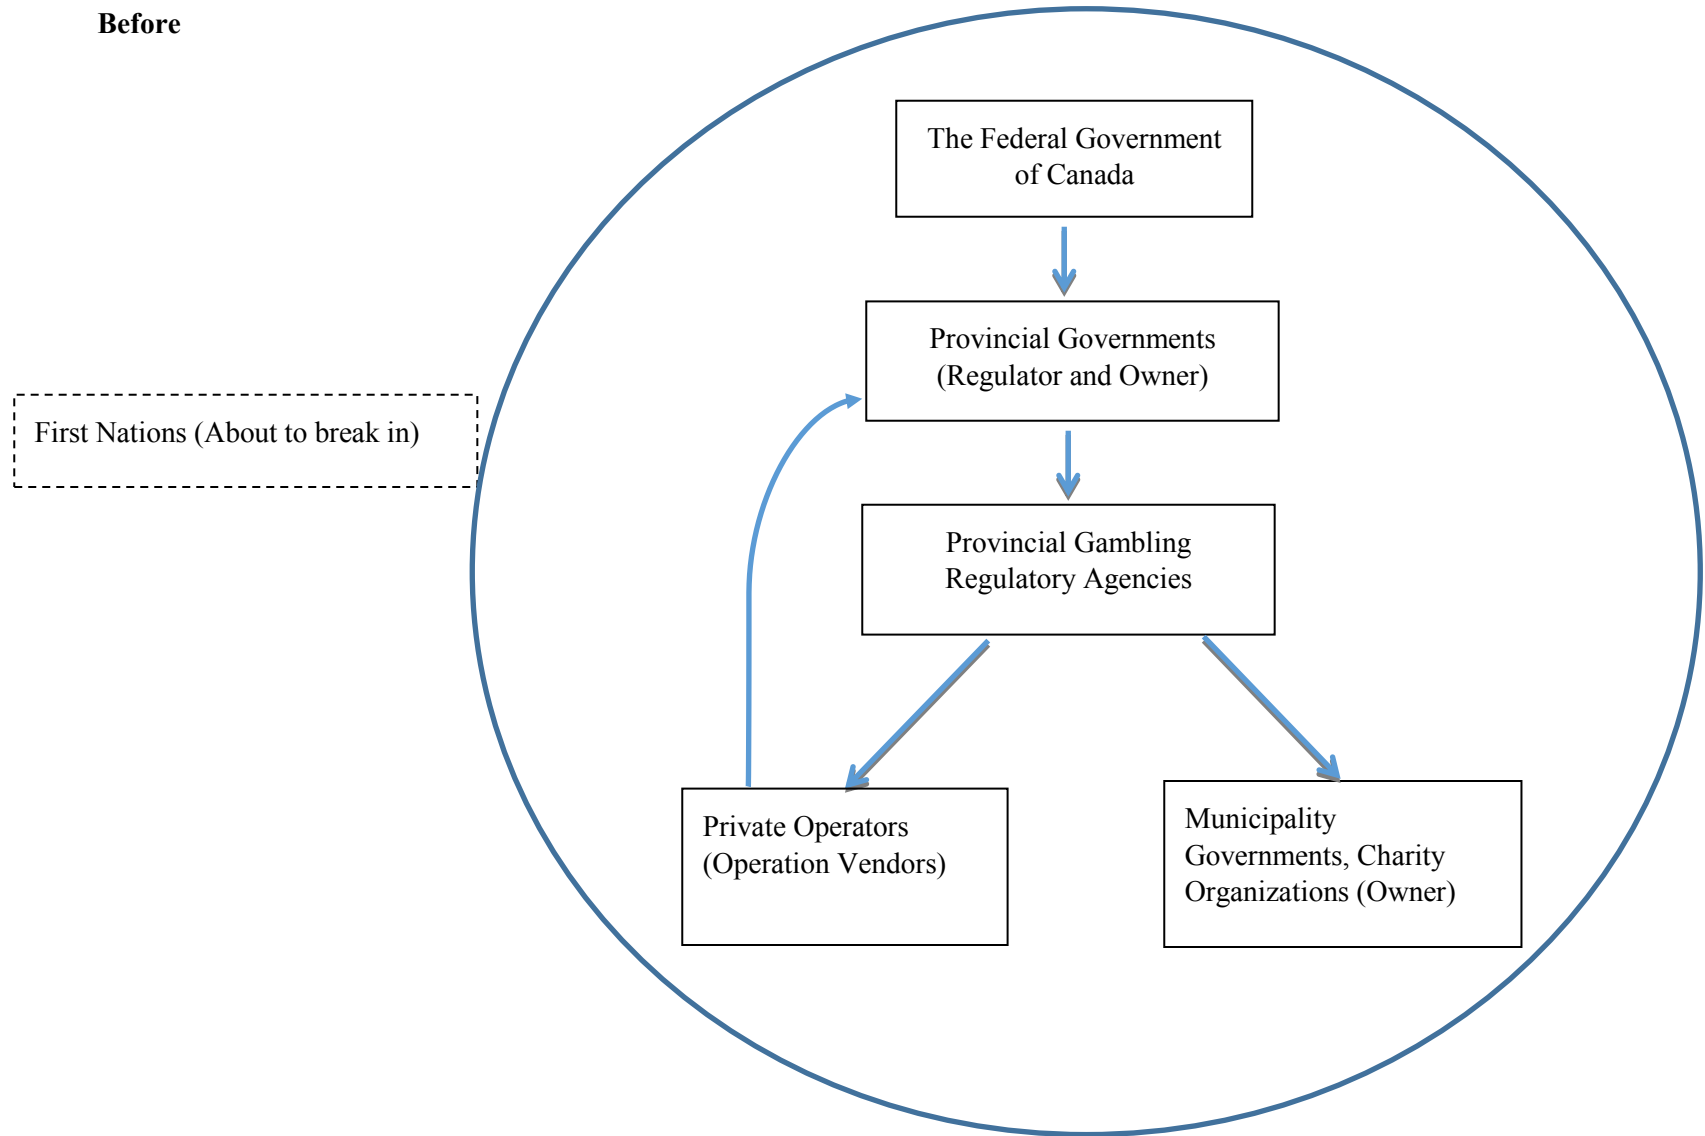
**Before**

First Nations (About to break in)

The Federal Government of Canada

Provincial Governments (Regulator and Owner)

Provincial Gambling Regulatory Agencies

Private Operators (Operation Vendors)

Municipality Governments, Charity Organizations (Owner)